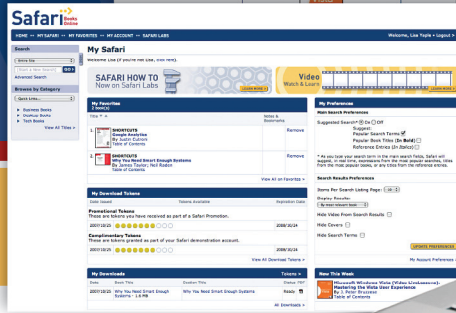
Safari Books Online

HOME » MY SAFARI » MY FAVORITES » MY ACCOUNT » SAFARI LABS

Welcome, Lisa Tayle • Logout »

Search

Entire Site

GO

Advanced Search

Browse by Category

Quick Links...

All Categories »

Business Books

Desktop Books

Tech Books

View All Titles »

My Safari

Welcome Lisa (If you're not Lisa, click here).

SAFARI HOW TO
Now on Safari Labs

LEARN MORE »

Video
Watch & Learn

LEARN MORE »

My Favorites
2 book(s)

| Title | Notes & Bookmarks | |
|---|---|---|
| SHORTCUTS Google Analytics By Justin Cutroni Table of Contents | | Remove |
| SHORTCUTS Why You Need Smart Enough Systems By James Taylor; Neil Raden Table of Contents | | Remove |

View All on Favorites »

My Download Tokens

| Date Issued | Tokens Available | Expiration Date |
|---|---|---|

Promotional Tokens
These are tokens you have received as part of a Safari Promotion.

| 2007/10/25 | | 2008/10/24 |
|---|---|---|

Complimentary Tokens
These are tokens granted as part of your Safari demonstration account.

| 2007/10/25 | | 2008/10/24 |
|---|---|---|

View All Download Tokens »

My Downloads

Tokens »

| Date | Book Title | Section Title | Status | PDF |
|---|---|---|---|---|
| 2007/10/25 | Why You Need Smart Enough Systems - 1.6 MB | Why You Need Smart Enough Systems | Ready | |

All Downloads »

My Preferences

Main Search Preferences

Suggested Search* On Off

Suggest:

Popular Search Terms

Popular Book Titles (In Bold)

Reference Entries (In Italic)

* As you type your search term in the main search fields, Safari will suggest, in real-time, expressions from the most popular searches, titles from the most popular books, or any titles from the reference entries.

Search Results Preference

Items Per Search Listing Page: 10

Display Results:

by Most relevant book

Hide Video From Search Results

Hide Covers

Hide Search Terms

UPDATE PREFERENCES

My Account Preferences »

New This Week

Microsoft Windows Vista (Video Livelessons): Mastering the Vista User Experience
By J. Peter Bruzzese
Table of Contents